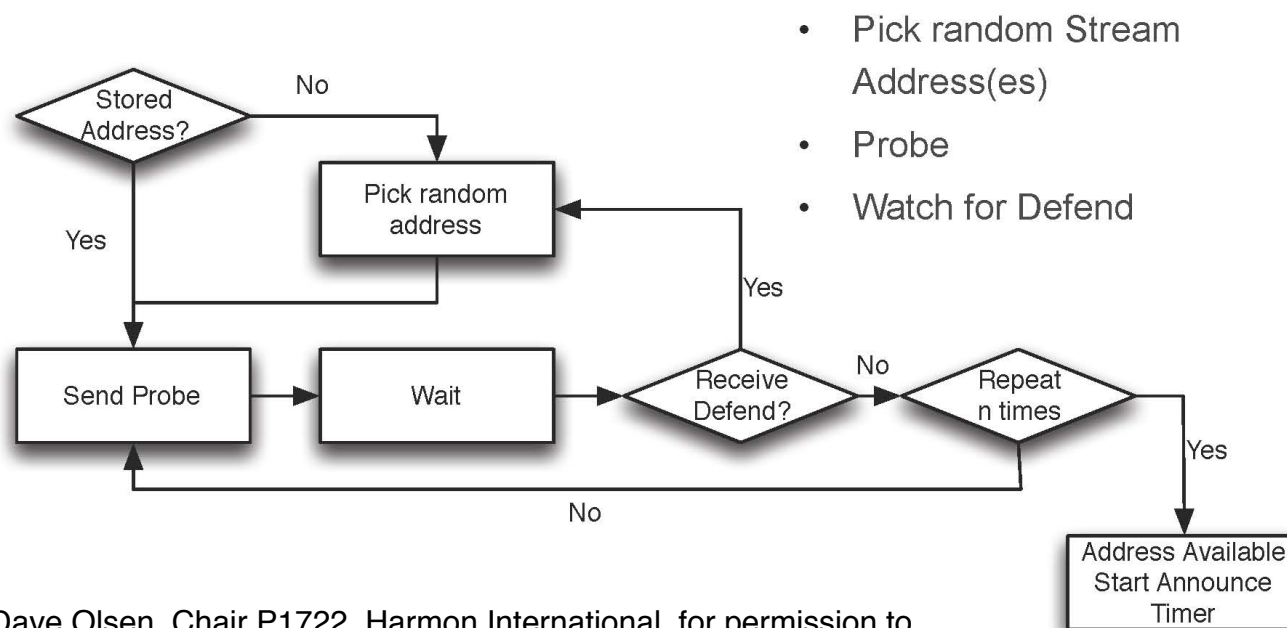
• Pick random Stream Address(es)

• Probe

• Watch for Defend

Stored Address?

No

Pick random address

Yes

Yes

Send Probe

Wait

Receive Defend?

No

Repeat n times

Yes

No

Address Available Start Announce Timer

Dave Olsen, Chair P1722, Harmon International, for permission to